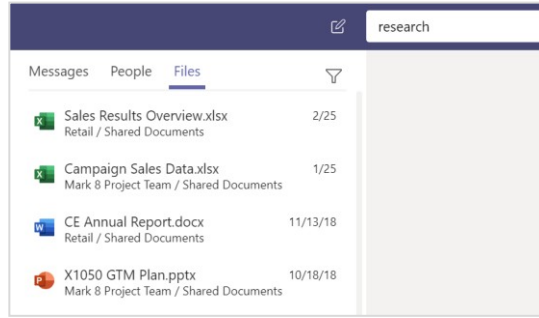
research

Messages People Files

Sales Results Overview.xlsx 2/25
Retail / Shared Documents

Campaign Sales Data.xlsx 1/25
Mark 8 Project Team / Shared Documents

CE Annual Report.docx 11/13/18
Retail / Shared Documents

X1050 GTM Plan.pptx 10/18/18
Mark 8 Project Team / Shared Documents